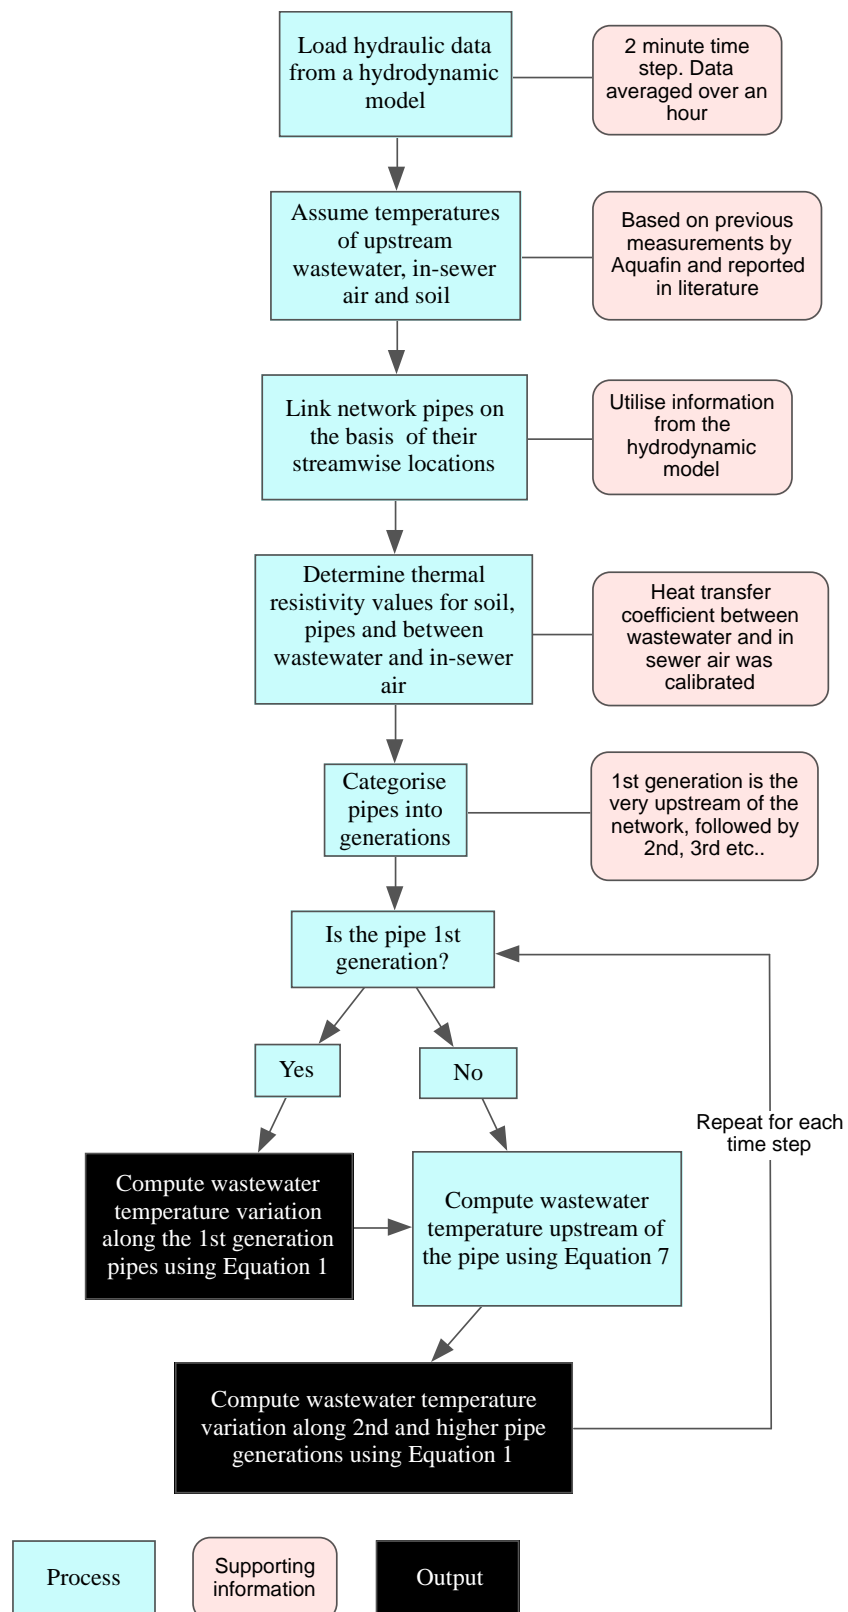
Load hydraulic data from a hydrodynamic model

2 minute time step. Data averaged over an hour

Assume temperatures of upstream wastewater, in-sewer air and soil

Based on previous measurements by Aquafin and reported in literature

Link network pipes on the basis of their streamwise locations

Utilise information from the hydrodynamic model

Determine thermal resistivity values for soil, pipes and between wastewater and in-sewer air

Heat transfer coefficient between wastewater and in sewer air was calibrated

Categorise pipes into generations

1st generation is the very upstream of the network, followed by 2nd, 3rd etc..

Is the pipe 1st generation?

Yes

No

Repeat for each time step

Compute wastewater temperature variation along the 1st generation pipes using Equation 1

Compute wastewater temperature upstream of the pipe using Equation 7

Compute wastewater temperature variation along 2nd and higher pipe generations using Equation 1

Process

Supporting information

Output